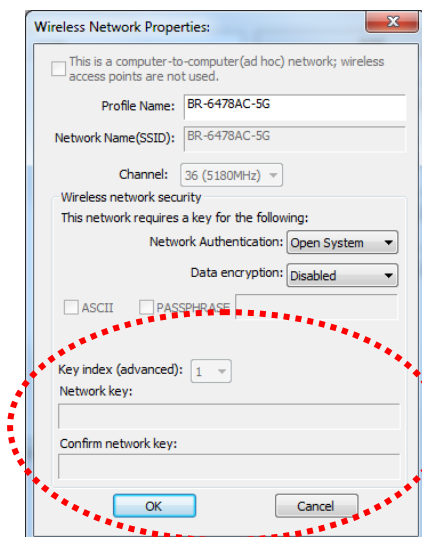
Wireless Network Properties:

This is a computer-to-computer(ad hoc) network; wireless access points are not used.

Profile Name: BR-6478AC-5G

Network Name(SSID): BR-6478AC-5G

Channel: 36 (5180MHz)

Wireless network security

This network requires a key for the following:

Network Authentication: Open System

Data encryption: Disabled

ASCII PASSPHRASE

Key index (advanced): 1

Network key:

Confirm network key:

OK Cancel